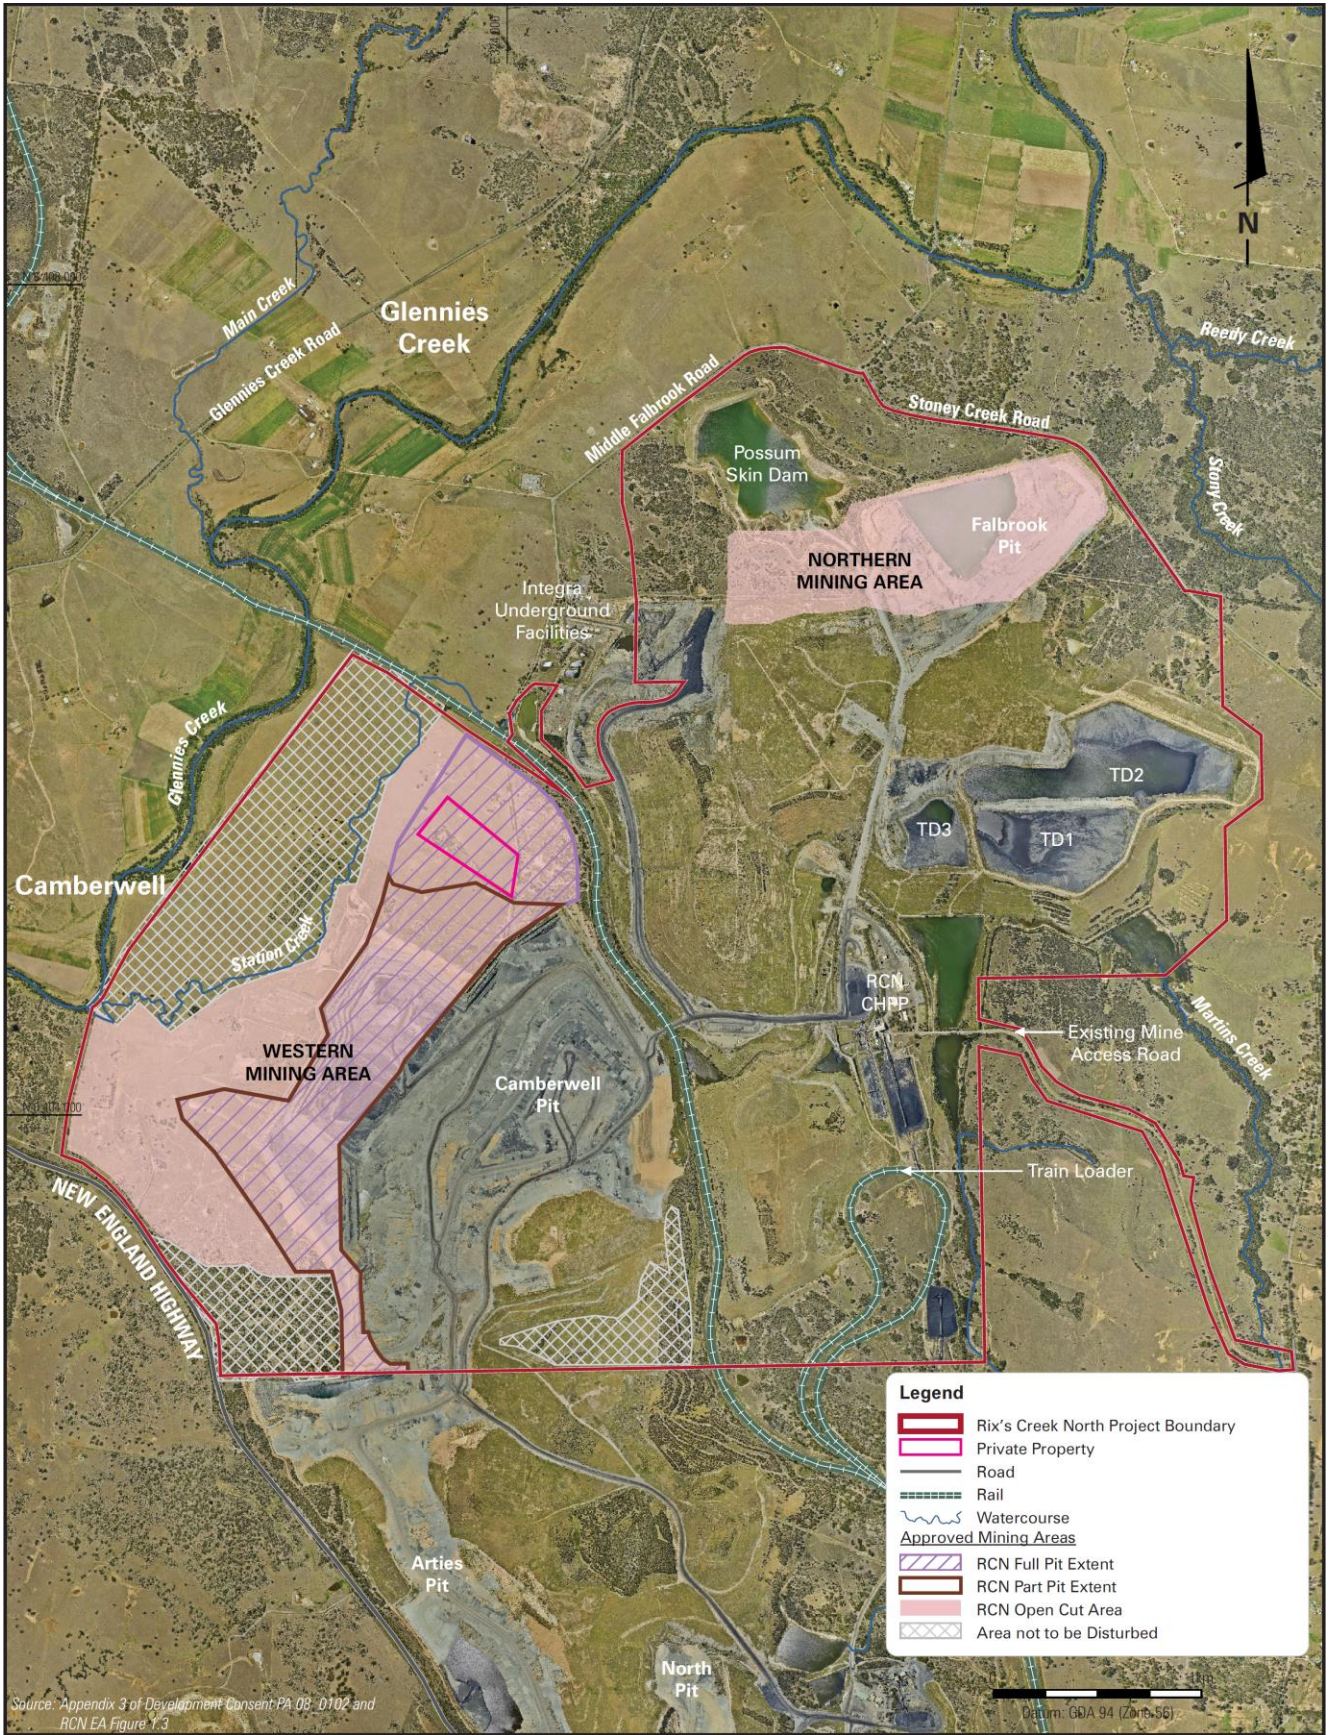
N

Glennies Creek

Main Creek

Glennies Creek Road

Middle Falbrook Road

Stoney Creek Road

Reedy Creek

Stony Creek

Possum Skin Dam

Falbrook Pit

NORTHERN MINING AREA

Integra Underground Facilities

Glennies Creek

TD2

TD3

TD1

Camberwell

Station Creek

RCN CHPP

Existing Mine Access Road

Martins Creek

WESTERN MINING AREA

Camberwell Pit

Train Loader

NEW ENGLAND HIGHWAY

Legend
Rix's Creek North Project Boundary
Private Property
Road
Rail
Watercourse
Approved Mining Areas
RCN Full Pit Extent
RCN Part Pit Extent
RCN Open Cut Area
Area not to be Disturbed

Arties Pit

North Pit

Source: Appendix 3 of Development Consent PA 08_0102 and RCN EA Figure 1.3

Datum: GDA 94 (Zone 56)